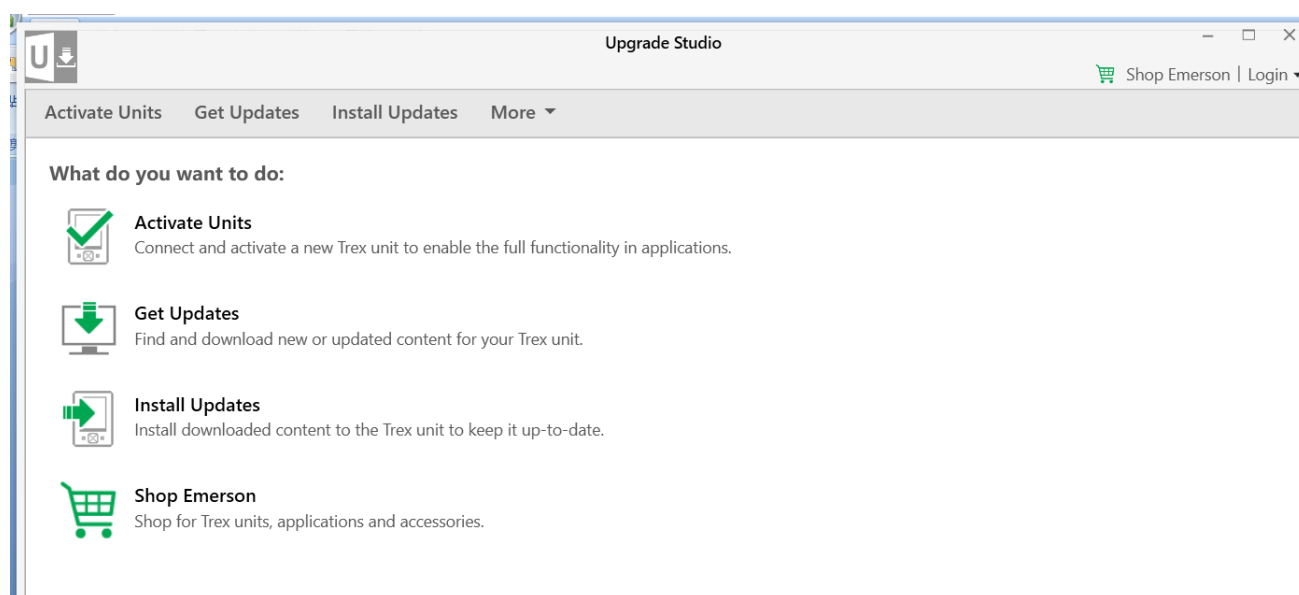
Upgrade Studio

Shop Emerson | Login

Activate Units Get Updates Install Updates More

What do you want to do:

Activate Units
Connect and activate a new Trex unit to enable the full functionality in applications.

Get Updates
Find and download new or updated content for your Trex unit.

Install Updates
Install downloaded content to the Trex unit to keep it up-to-date.

Shop Emerson
Shop for Trex units, applications and accessories.